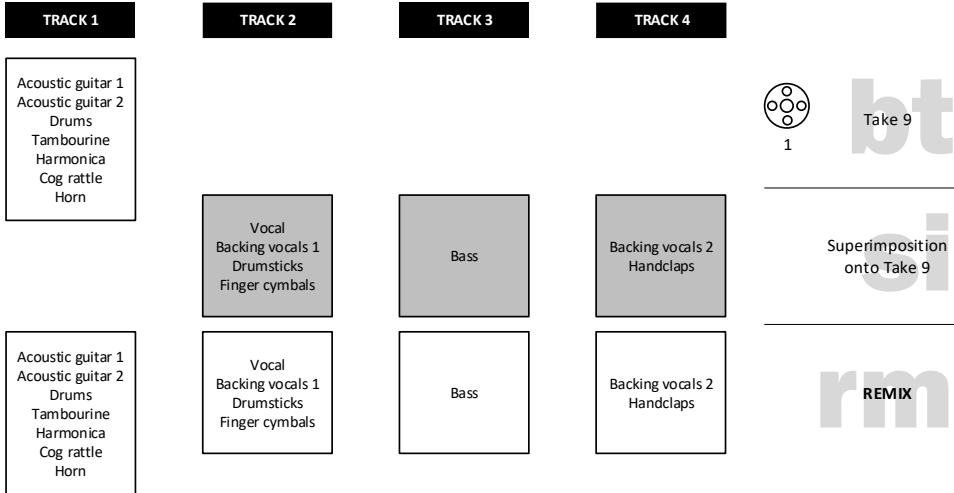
TRACK 1

TRACK 2

TRACK 3

TRACK 4

Acoustic guitar 1
Acoustic guitar 2
Drums
Tambourine
Harmonica
Cog rattle
Horn

1

bt

Take 9

Vocal
Backing vocals 1
Drumsticks
Finger cymbals

Bass

Backing vocals 2
Handclaps

si

Superimposition onto Take 9

Acoustic guitar 1
Acoustic guitar 2
Drums
Tambourine
Harmonica
Cog rattle
Horn

Vocal
Backing vocals 1
Drumsticks
Finger cymbals

Bass

Backing vocals 2
Handclaps

rm

REMIX